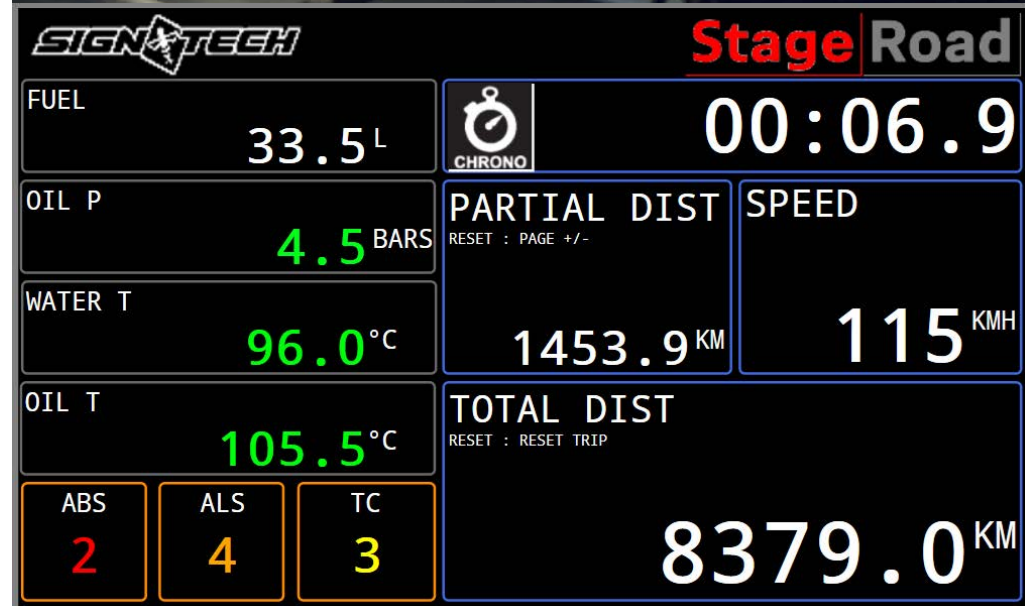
SIGNTECH

Stage Road

FUEL
33.5 L

CHRONO
00:06.9

OIL P
4.5 BARS

PARTIAL DIST
RESET : PAGE +/-
1453.9 KM

SPEED
115 KMH

WATER T
96.0 °C

OIL T
105.5 °C

TOTAL DIST
RESET : RESET TRIP
8379.0 KM

ABS
2

ALS
4

TC
3